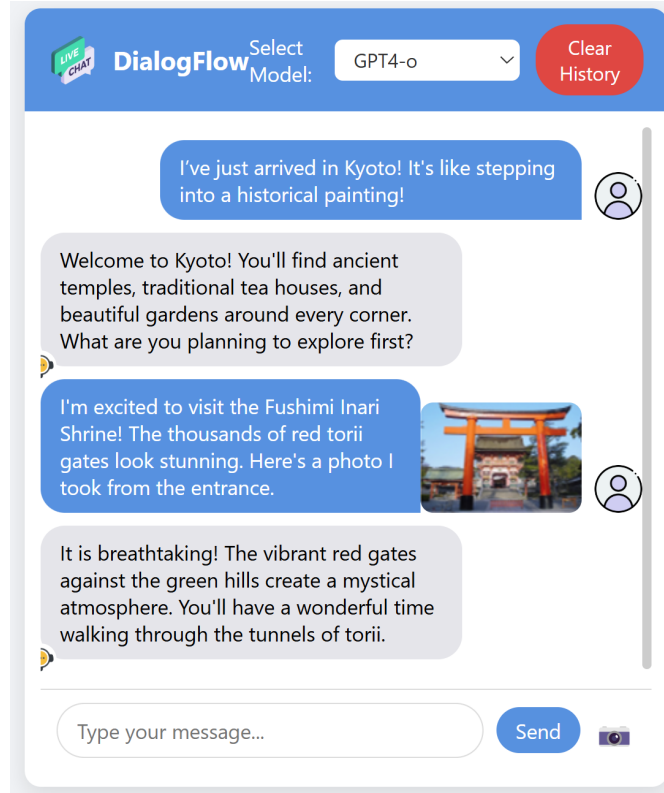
LIVE CHAT

DialogFlow

Select Model:

GPT4-o

Clear History

I've just arrived in Kyoto! It's like stepping into a historical painting!

Welcome to Kyoto! You'll find ancient temples, traditional tea houses, and beautiful gardens around every corner. What are you planning to explore first?

I'm excited to visit the Fushimi Inari Shrine! The thousands of red torii gates look stunning. Here's a photo I took from the entrance.

It is breathtaking! The vibrant red gates against the green hills create a mystical atmosphere. You'll have a wonderful time walking through the tunnels of torii.

Type your message...

Send